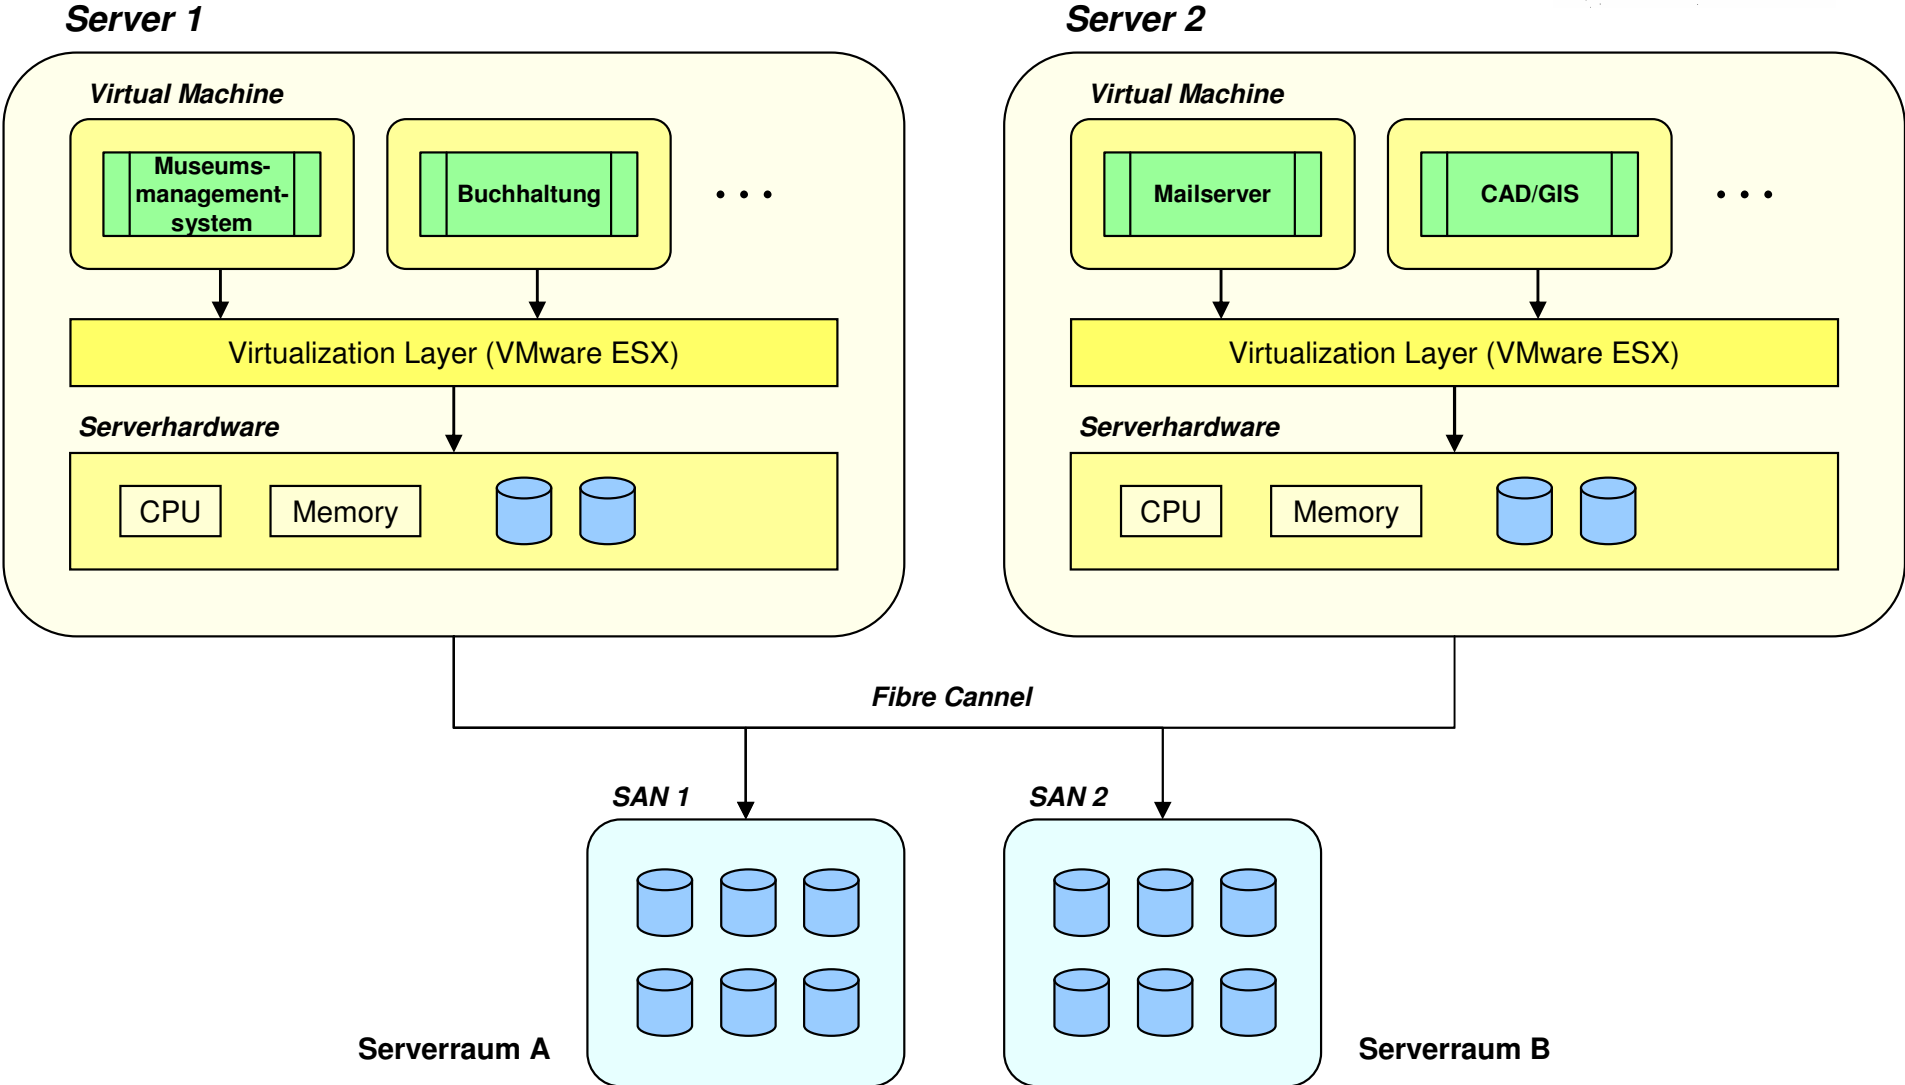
Server 1

Virtual Machine

Museums-management-system

Buchhaltung

. . .

Virtualization Layer (VMware ESX)

Serverhardware

CPU

Memory

Server 2

Virtual Machine

Mailserver

CAD/GIS

. . .

Virtualization Layer (VMware ESX)

Serverhardware

CPU

Memory

Fibre Cannel

SAN 1

SAN 2

Serverraum A

Serverraum B